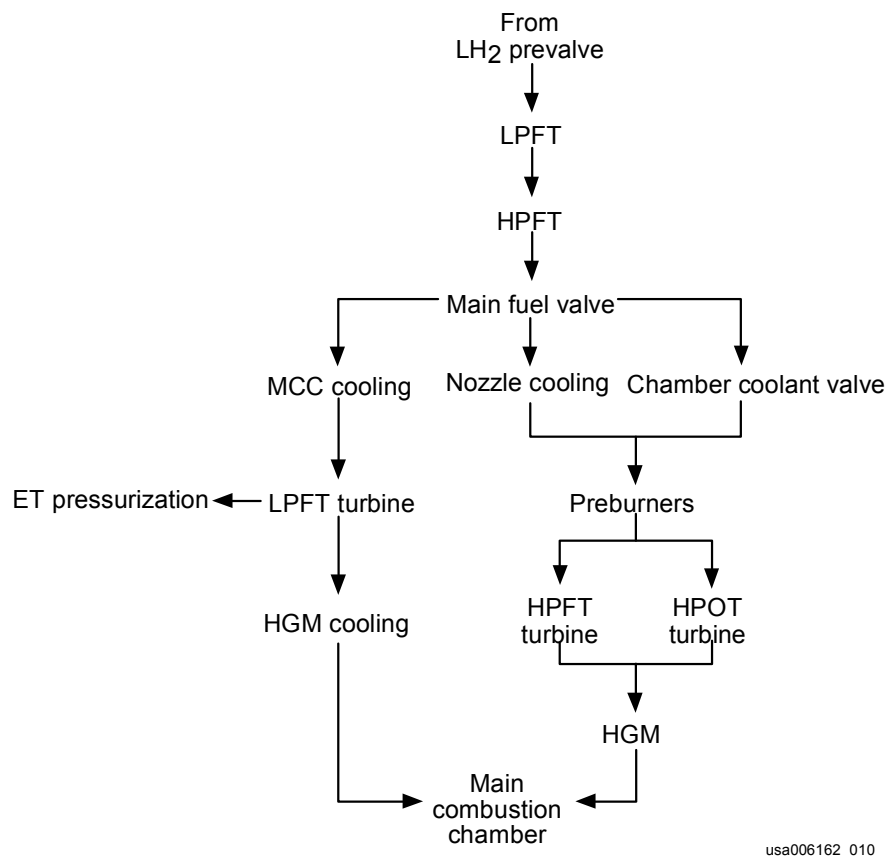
From
$LH_2$ prevalve

LPFT

HPFT

Main fuel valve

MCC cooling

Nozzle cooling

Chamber coolant valve

ET pressurization

LPFT turbine

Preburners

HGM cooling

HPFT turbine

HPOT turbine

HGM

Main combustion chamber

usa006162_010